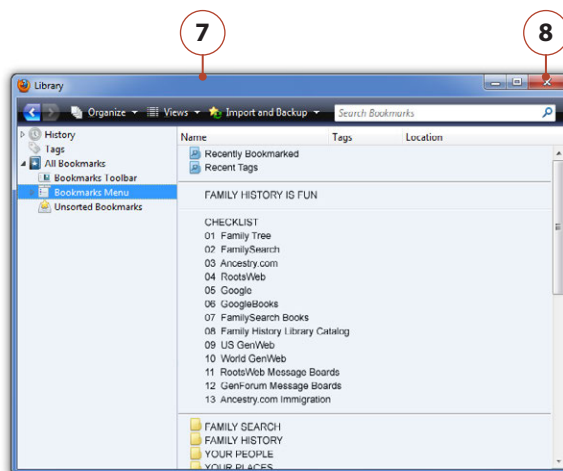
7

8

Library

Organize ▾ Views ▾ Import and Backup ▾ Search Bookmarks

History
Tags
All Bookmarks
Bookmarks Toolbar
Bookmarks Menu
Unsorted Bookmarks

| Name | Tags | Location |
|---|---|---|
| Recently Bookmarked | | |
| Recent Tags | | |
| FAMILY HISTORY IS FUN | | |
| CHECKLIST | | |
| 01 Family Tree | | |
| 02 FamilySearch | | |
| 03 Ancestry.com | | |
| 04 RootsWeb | | |
| 05 Google | | |
| 06 GoogleBooks | | |
| 07 FamilySearch Books | | |
| 08 Family History Library Catalog | | |
| 09 US GenWeb | | |
| 10 World GenWeb | | |
| 11 RootsWeb Message Boards | | |
| 12 GenForum Message Boards | | |
| 13 Ancestry.com Immigration | | |
| FAMILY SEARCH | | |
| FAMILY HISTORY | | |
| YOUR PEOPLE | | |
| YOUR PLACES | | |